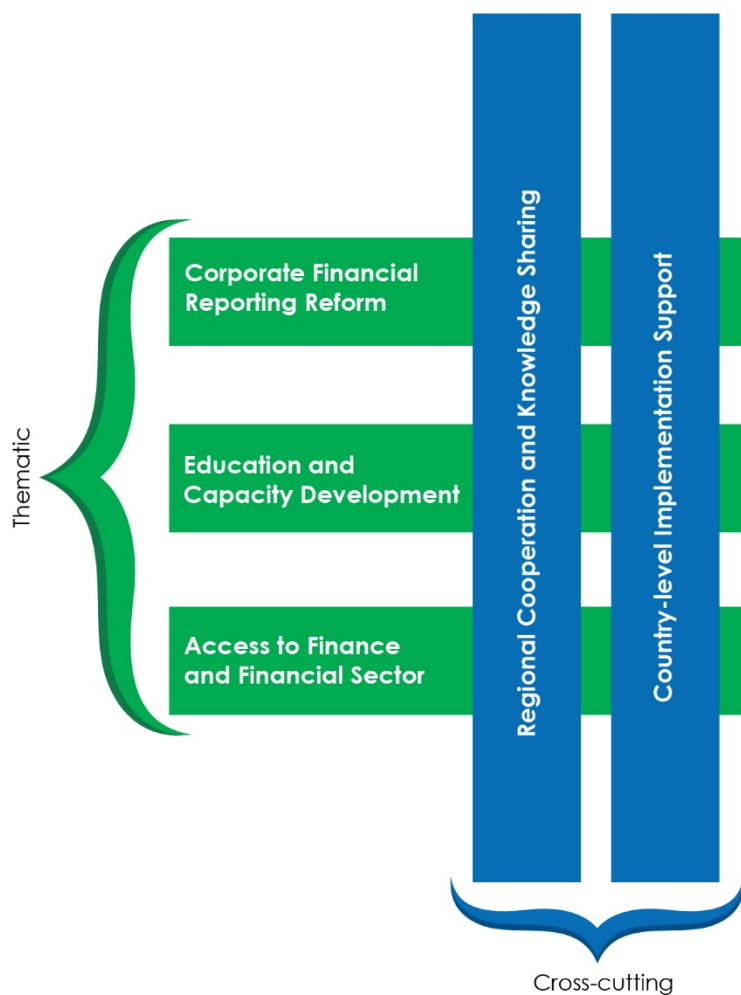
Thematic

Corporate Financial Reporting Reform

Education and Capacity Development

Access to Finance and Financial Sector

Regional Cooperation and Knowledge Sharing

Country-level Implementation Support

Cross-cutting